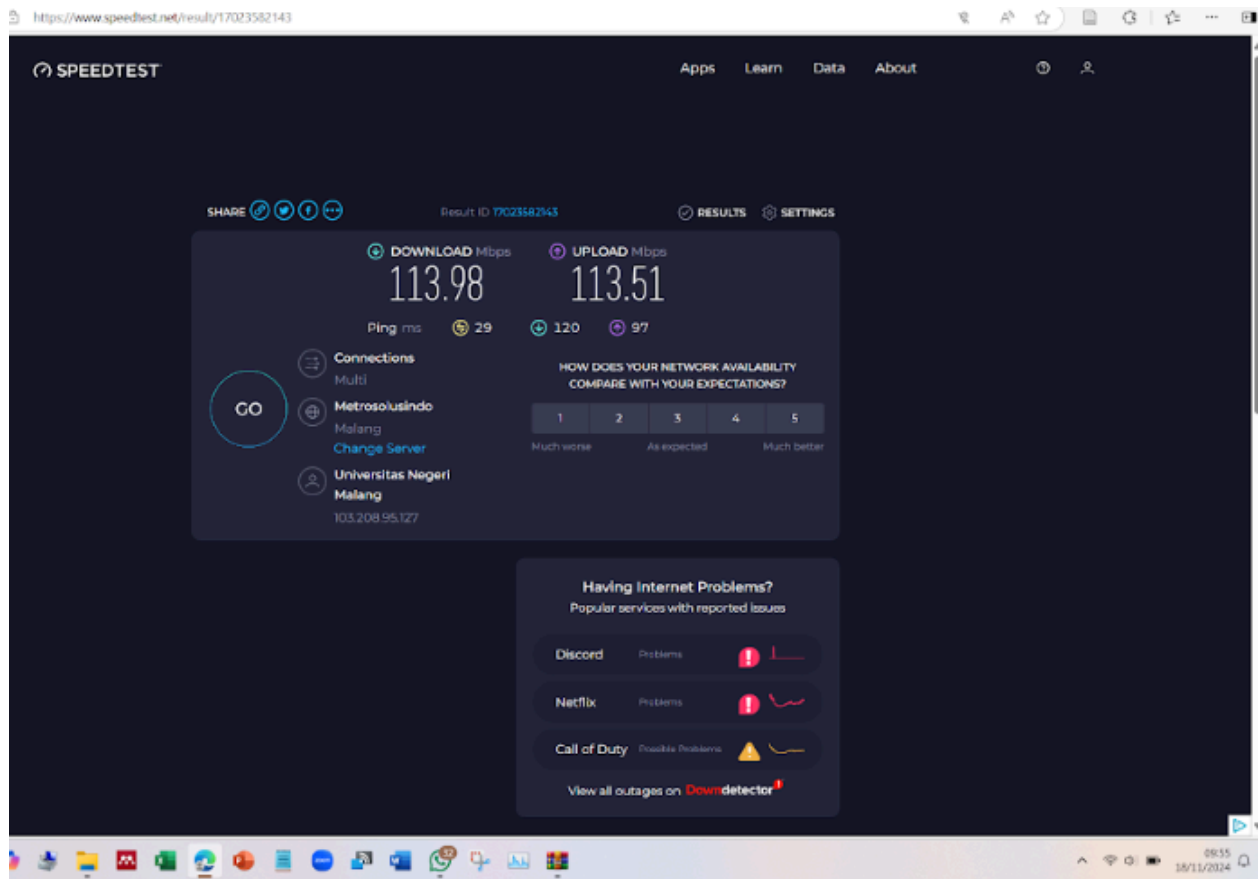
https://www.speedtest.net/result/17023582143

SPEEDTEST

Apps Learn Data About

SHARE

Result ID 17023582143

RESULTS SETTINGS

DOWNLOAD Mbps
113.98

UPLOAD Mbps
113.51

Ping ms 29 120 97

GO

Connections
Multi

Metrosolusindo
Malang
Change Server

Universitas Negeri Malang
103.208.95.127

HOW DOES YOUR NETWORK AVAILABILITY COMPARE WITH YOUR EXPECTATIONS?

| 1 | 2 | 3 | 4 | 5 |
|---|---|---|---|---|

Much worse As expected Much better

Having Internet Problems?
Popular services with reported issues

Discord Problems

Netflix Problems

Call of Duty Possible Problems

View all outages on Downdetector

09:55
18/11/2024